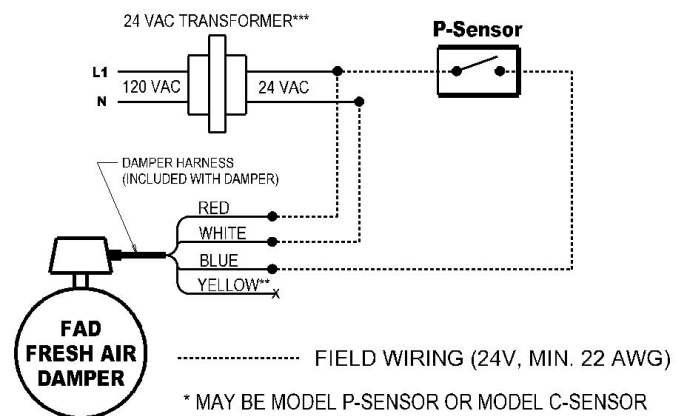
24 VAC TRANSFORMER***

P-Sensor

L1

N

120 VAC

24 VAC

DAMPER HARNESS
(INCLUDED WITH DAMPER)

RED

WHITE

BLUE

YELLOW**

FAD
FRESH AIR
DAMPER

FIELD WIRING (24V, MIN. 22 AWG)

* MAY BE MODEL P-SENSOR OR MODEL C-SENSOR